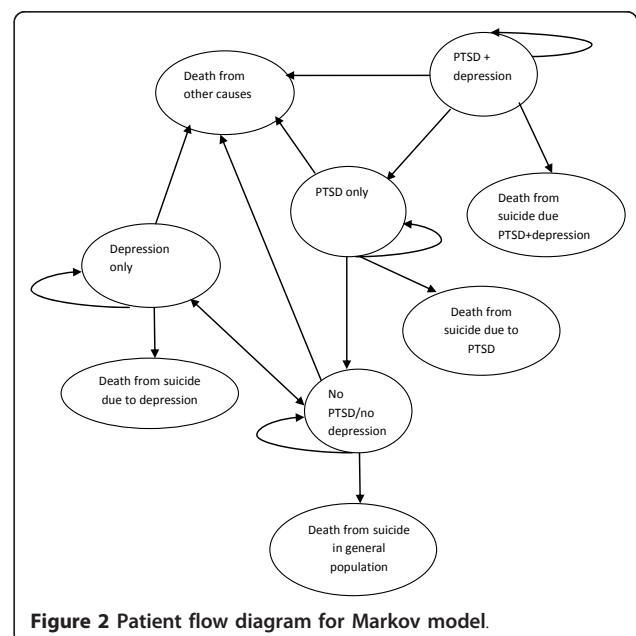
PTSD + depression

Death from other causes

PTSD only

Death from suicide due PTSD+depression

Depression only

Death from suicide due to PTSD

Death from suicide due to depression

No PTSD/no depression

Death from suicide in general population

**Figure 2 Patient flow diagram for Markov model.**